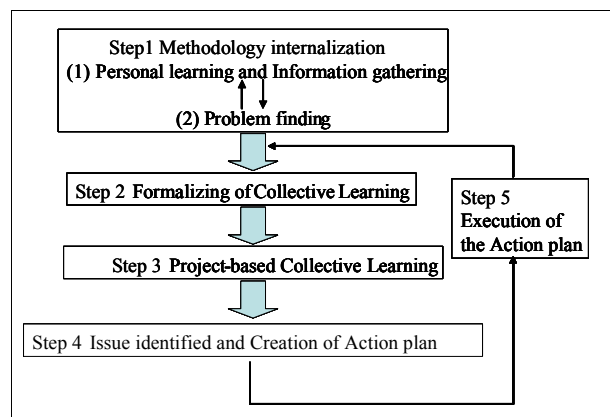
Step1 Methodology internalization
(1) Personal learning and Information gathering
(2) Problem finding

Step 2 Formalizing of Collective Learning

Step 3 Project-based Collective Learning

Step 4 Issue identified and Creation of Action plan

Step 5
Execution of the Action plan